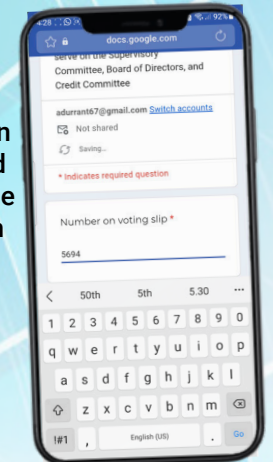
4:28 92%

docs.google.com

serve on the Supervisory Committee, Board of Directors, and Credit Committee

adurrant67@gmail.com Switch accounts

Not shared

Saving...

* Indicates required question

Number on voting slip *

5694

50th 5th 5.30 ...

1 2 3 4 5 6 7 8 9 0

q w e r t y u i o p

a s d f g h j k l

z x c v b n m

!#1 , English (US) . Go

n
d
e
n